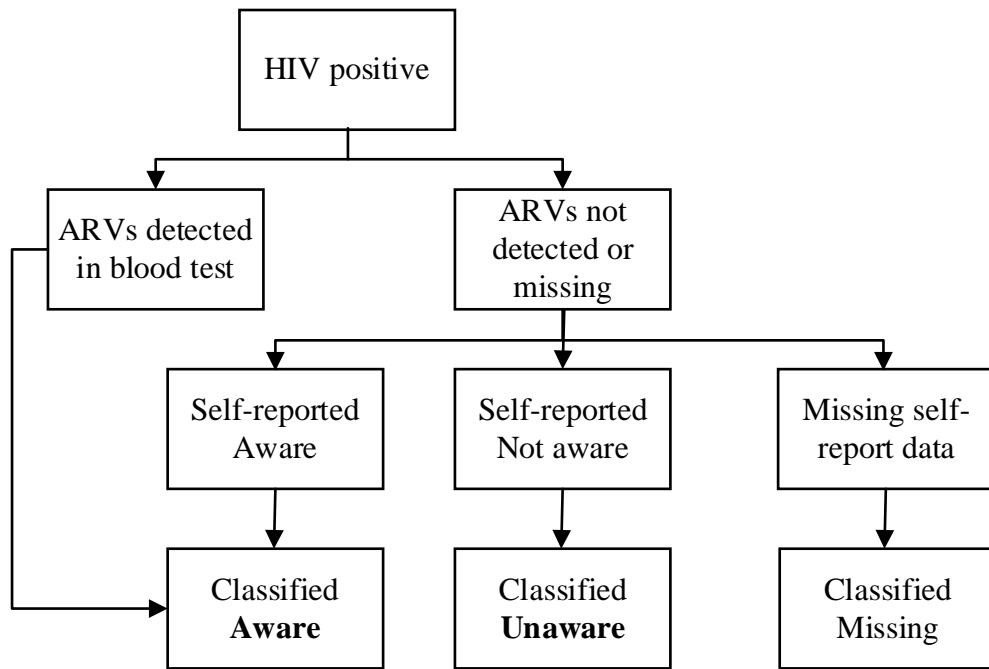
HIV positive

ARVs detected in blood test

ARVs not detected or missing

Self-reported Aware

Self-reported Not aware

Missing self-report data

Classified **Aware**

Classified **Unaware**

Classified Missing